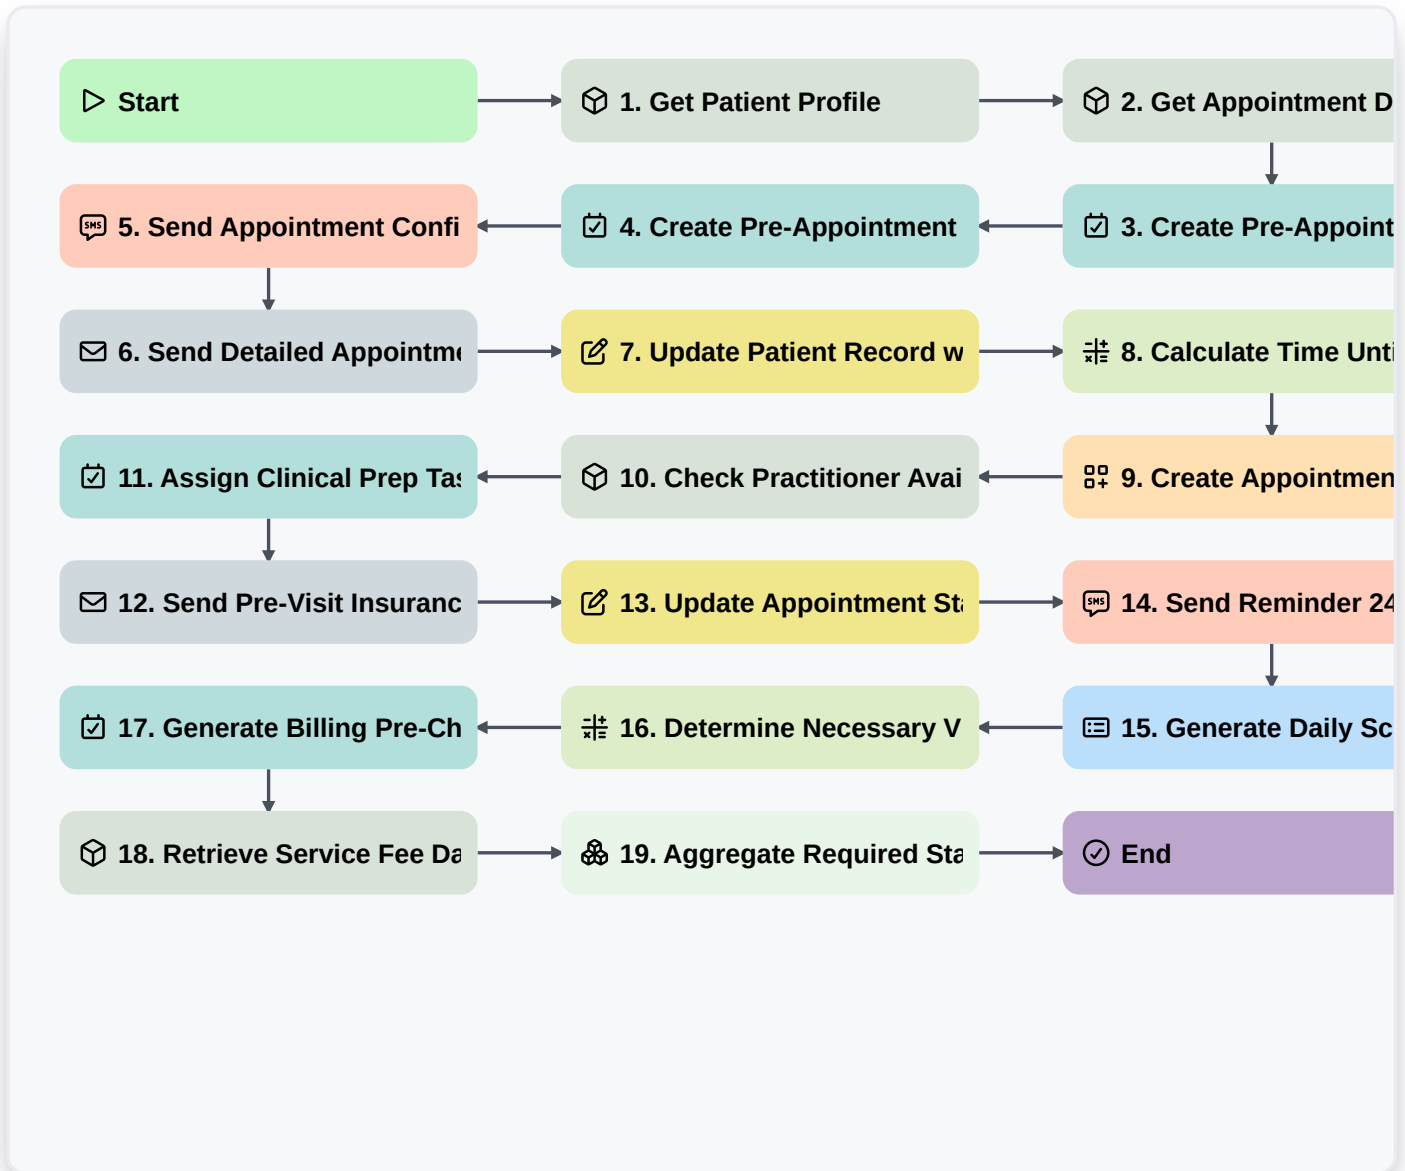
Start

1. Get Patient Profile

2. Get Appointment D

3. Create Pre-Appoint

4. Create Pre-Appointment

5. Send Appointment Confi

6. Send Detailed Appointm

7. Update Patient Record w

8. Calculate Time Unti

9. Create Appointmen

10. Check Practitioner Avai

11. Assign Clinical Prep Tas

12. Send Pre-Visit Insuranc

13. Update Appointment Sta

14. Send Reminder 24

15. Generate Daily Sc

16. Determine Necessary V

17. Generate Billing Pre-Ch

18. Retrieve Service Fee Da

19. Aggregate Required Sta

End